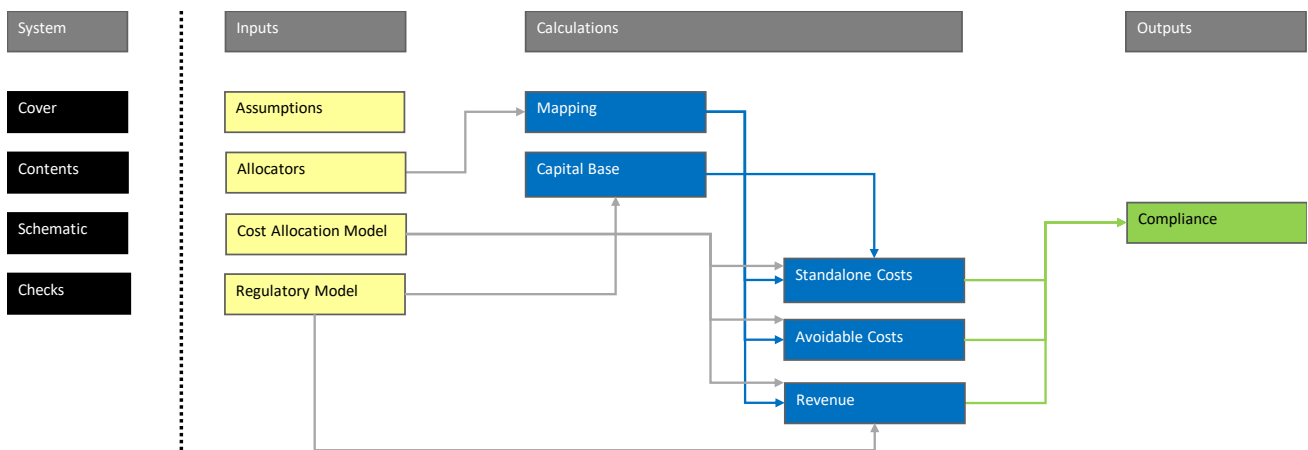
System

Cover

Contents

Schematic

Checks

Inputs

Assumptions

Allocators

Cost Allocation Model

Regulatory Model

Calculations

Mapping

Capital Base

Standalone Costs

Avoidable Costs

Revenue

Outputs

Compliance